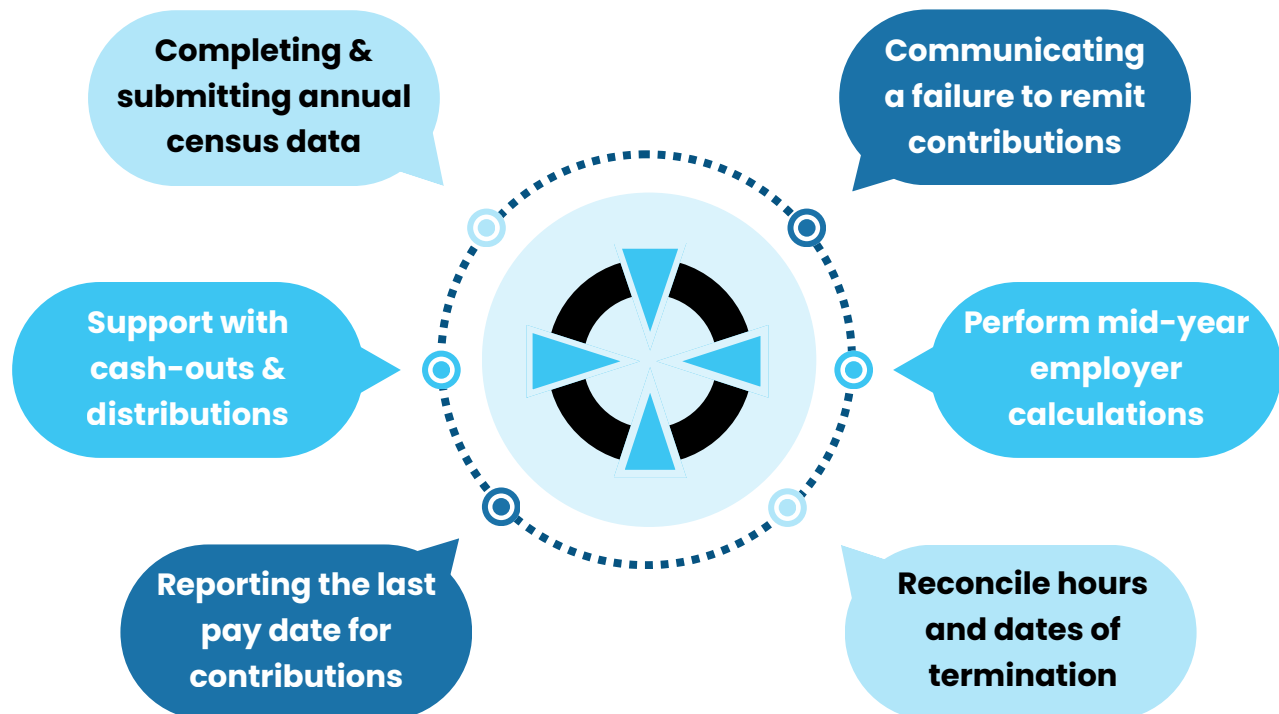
Completing & submitting annual census data

Communicating a failure to remit contributions

Support with cash-outs & distributions

Perform mid-year employer calculations

Reporting the last pay date for contributions

Reconcile hours and dates of termination